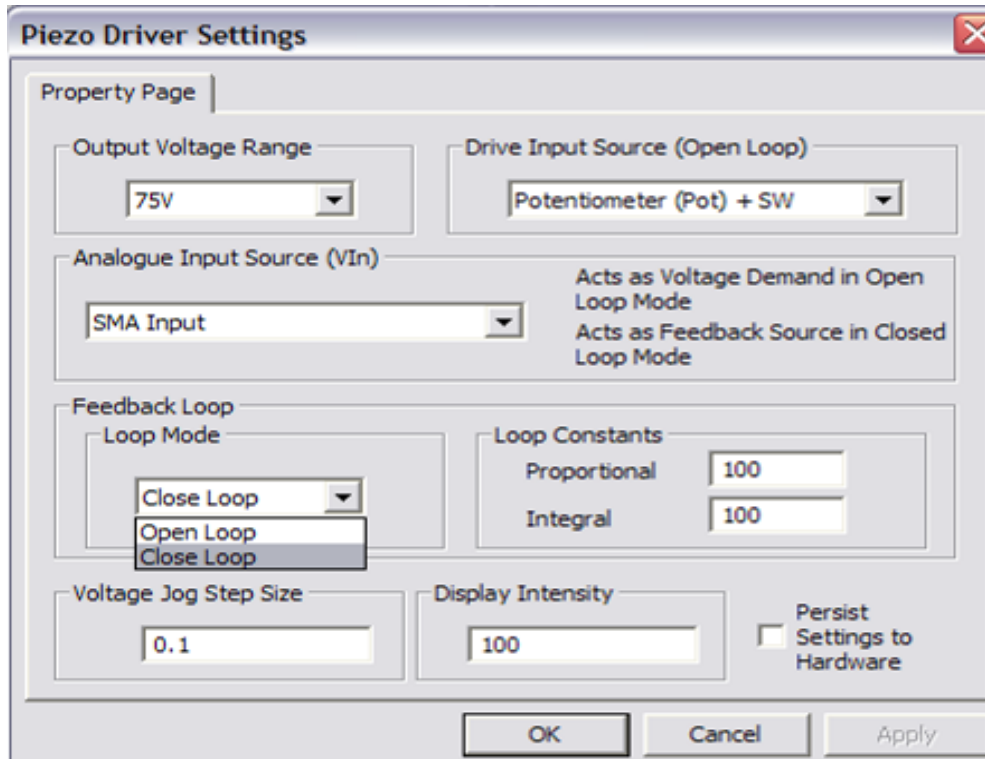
Piezo Driver Settings

Property Page

Output Voltage Range

75V

Drive Input Source (Open Loop)

Potentiometer (Pot) + SW

Analogue Input Source (VIn)

SMA Input

Acts as Voltage Demand in Open Loop Mode

Acts as Feedback Source in Closed Loop Mode

Feedback Loop

Loop Mode

Close Loop

Open Loop

Close Loop

Loop Constants

Proportional 100

Integral 100

Voltage Jog Step Size

0.1

Display Intensity

100

Persist Settings to Hardware

OK

Cancel

Apply